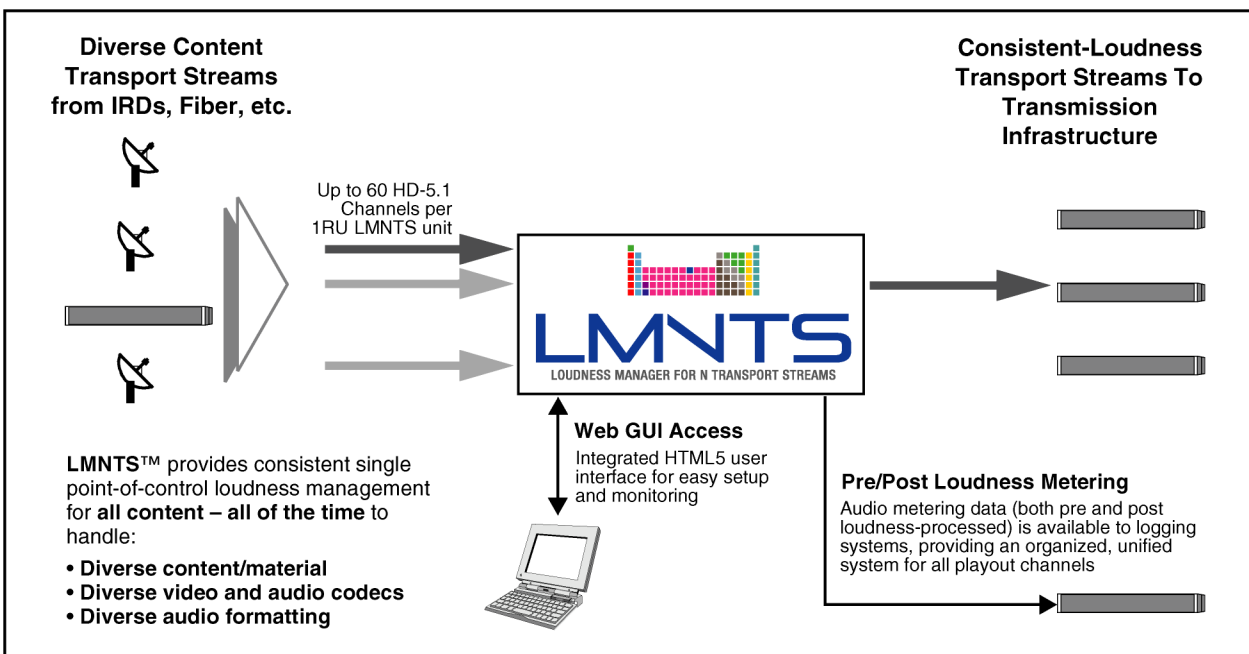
Diverse Content Transport Streams from IRDs, Fiber, etc.

Consistent-Loudness Transport Streams To Transmission Infrastructure

Up to 60 HD-5.1 Channels per 1RU LMNTS unit

LMNTS
LOUDNESS MANAGER FOR N TRANSPORT STREAMS

Web GUI Access
Integrated HTML5 user interface for easy setup and monitoring

Pre/Post Loudness Metering
Audio metering data (both pre and post loudness-processed) is available to logging systems, providing an organized, unified system for all playout channels

LMNTS™ provides consistent single point-of-control loudness management for all content – all of the time to handle:
• Diverse content/material
• Diverse video and audio codecs
• Diverse audio formatting